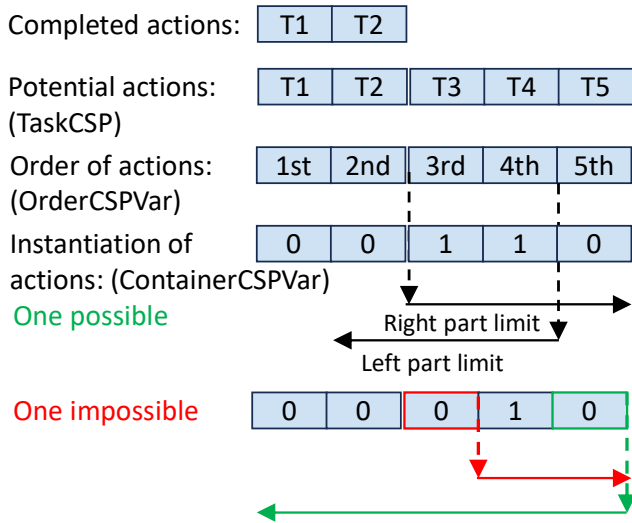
Completed actions:

| T1 | T2 |
|---|---|

Potential actions: (TaskCSP)

| T1 | T2 | T3 | T4 | T5 |
|---|---|---|---|---|

Order of actions: (OrderCSPVar)

| 1st | 2nd | 3rd | 4th | 5th |
|---|---|---|---|---|

Instantiation of actions: (ContainerCSPVar)

| 0 | 0 | 1 | 1 | 0 |
|---|---|---|---|---|

One possible

Right part limit

Left part limit

One impossible

| 0 | 0 | 0 | 1 | 0 |
|---|---|---|---|---|